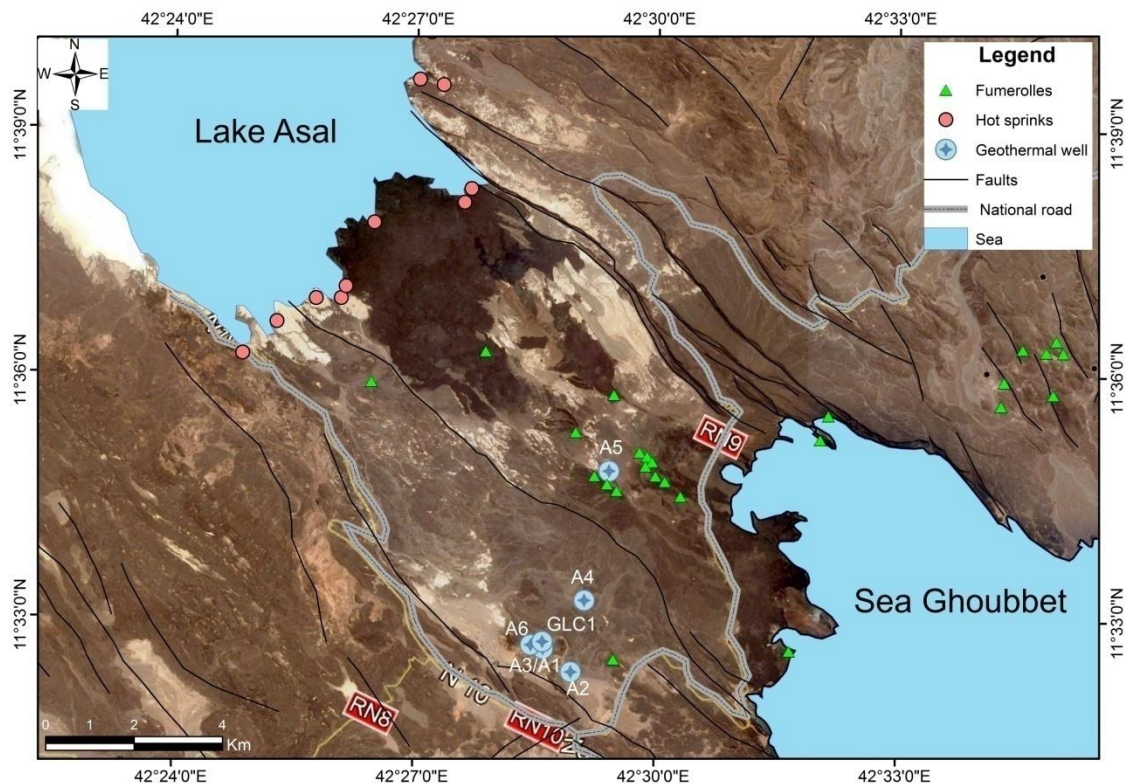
42°24'0"E 42°27'0"E 42°30'0"E 42°33'0"E

N
W E
S

11°39'0"N
11°36'0"N
11°33'0"N

11°39'0"N
11°36'0"N
11°33'0"N

Lake Asal

Legend
Fumerolles
Hot sprinks
Geothermal well
Faults
National road
Sea

RN9
A5
A4
GLC1
A6
A3/A1
A2
RN8
N 10
RN10
Sea Ghoubbet

0 1 2 4 Km

42°24'0"E 42°27'0"E 42°30'0"E 42°33'0"E